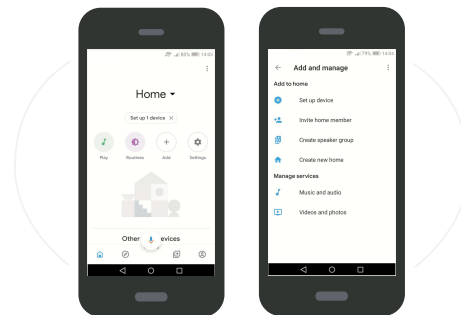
80% 14:02

Home

Set up 1 device

Play

Routines

Add

Settings

Other devices

79% 14:03

Add and manage

Add to home

Set up device

Invite home member

Create speaker group

Create new home

Manage services

Music and audio

Videos and photos